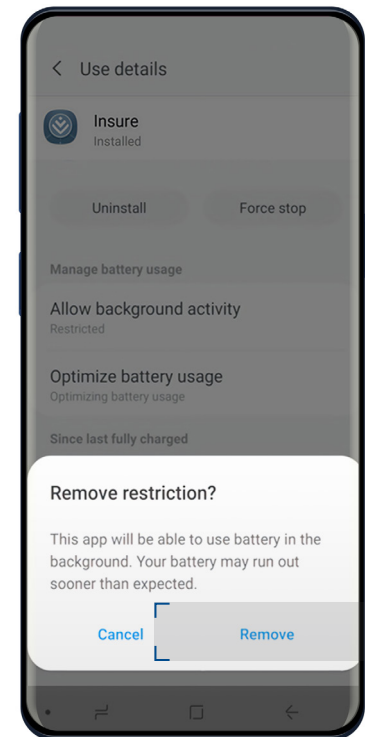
< Use details

Insure
Installed

Uninstall

Force stop

Manage battery usage

Allow background activity
Restricted

Optimize battery usage
Optimizing battery usage

Since last fully charged

Remove restriction?

This app will be able to use battery in the background. Your battery may run out sooner than expected.

Cancel

Remove